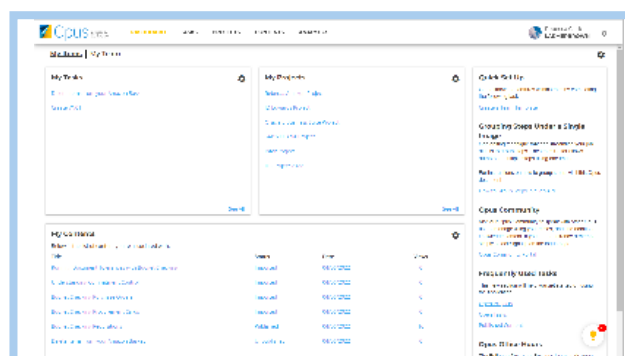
Cpus

My Home | My Teams

My Tasks
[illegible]
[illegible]
See All

My Projects
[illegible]
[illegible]
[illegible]
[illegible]
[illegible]
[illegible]
See All

My Content
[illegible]
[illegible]
See All

Quick Setup
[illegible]
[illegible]

Grouping Steps Under a Single Image
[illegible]
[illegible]
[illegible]

Cpus Community
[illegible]
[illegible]

Frequently Used Tasks
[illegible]
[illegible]
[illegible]

Cpus Office Hours
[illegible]